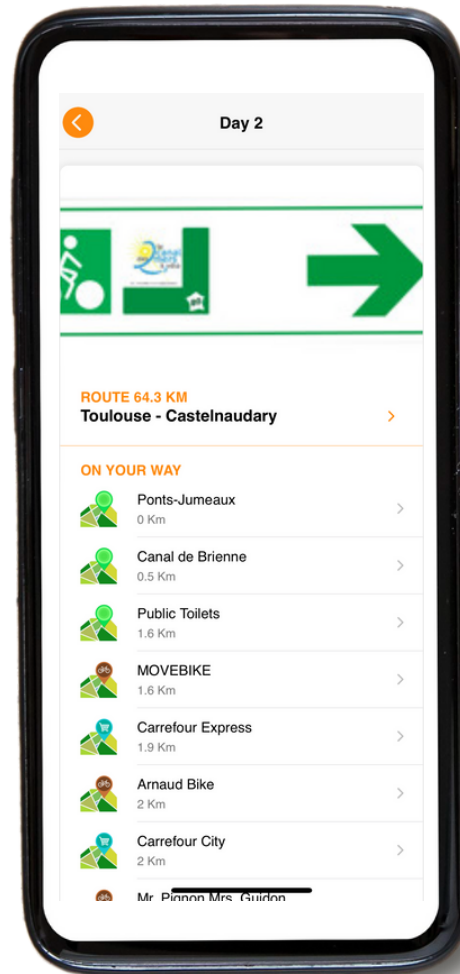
Day 2

ROUTE 64.3 KM
Toulouse - Castelnaudary

ON YOUR WAY

Ponts-Jumeaux
0 Km

Canal de Brienne
0.5 Km

Public Toilets
1.6 Km

MOVEBIKE
1.6 Km

Carrefour Express
1.9 Km

Arnaud Bike
2 Km

Carrefour City
2 Km

Mr. Pignon Mrs. Guidon